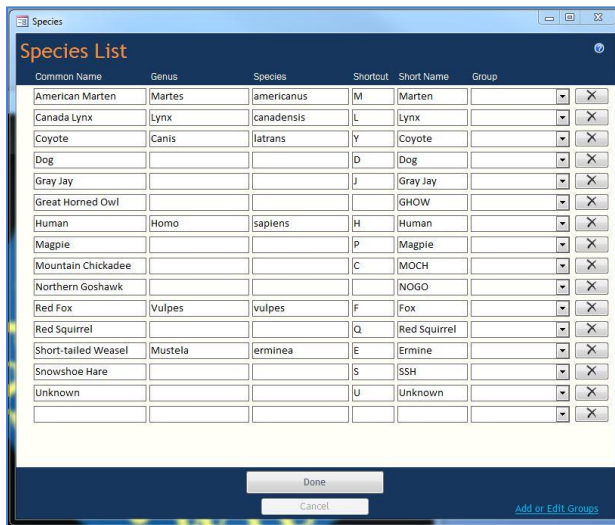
Species

Species List

| Common Name | Genus | Species | Shortcut | Short Name | Group |
|---|---|---|---|---|---|
| American Marten | Martes | americanus | M | Marten | |
| Canada Lynx | Lynx | canadensis | L | Lynx | |
| Coyote | Canis | latrans | Y | Coyote | |
| Dog | | | D | Dog | |
| Gray Jay | | | J | Gray Jay | |
| Great Horned Owl | | | | GHOW | |
| Human | Homo | sapiens | H | Human | |
| Magpie | | | P | Magpie | |
| Mountain Chickadee | | | C | MOCH | |
| Northern Goshawk | | | | NOGO | |
| Red Fox | Vulpes | vulpes | F | Fox | |
| Red Squirrel | | | Q | Red Squirrel | |
| Short-tailed Weasel | Mustela | erminea | E | Ermine | |
| Snowshoe Hare | | | S | SSH | |
| Unknown | | | U | Unknown | |
| | | | | | |

Done

Cancel

Add or Edit Groups